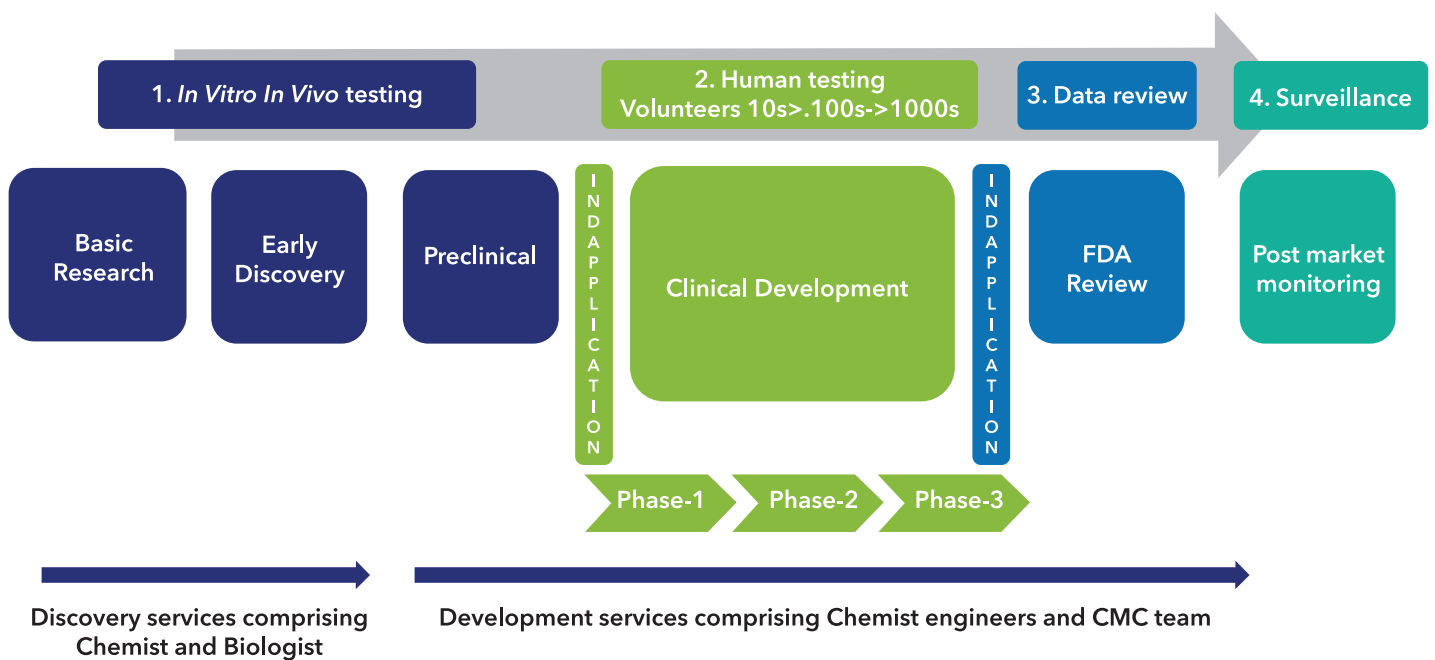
1. *In Vitro In Vivo* testing

2. Human testing
Volunteers 10s>.100s->1000s

3. Data review

4. Surveillance

Basic Research

Early Discovery

Preclinical

IND APPLICATION

Clinical Development

IND APPLICATION

FDA Review

Post market monitoring

Phase-1

Phase-2

Phase-3

Discovery services comprising Chemist and Biologist

Development services comprising Chemist engineers and CMC team